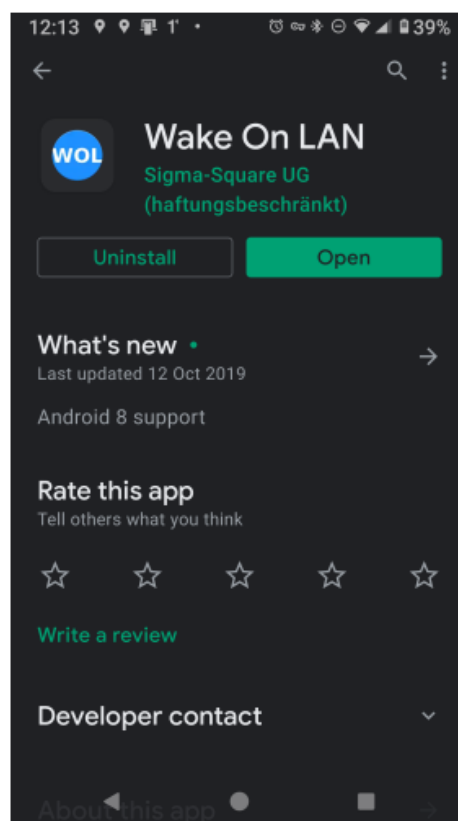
12:13 1' • 39%

WOL

Wake On LAN

Sigma-Square UG (haftungsbeschränkt)

Uninstall

Open

What's new •

Last updated 12 Oct 2019

Android 8 support

Rate this app

Tell others what you think

Write a review

Developer contact

About this app